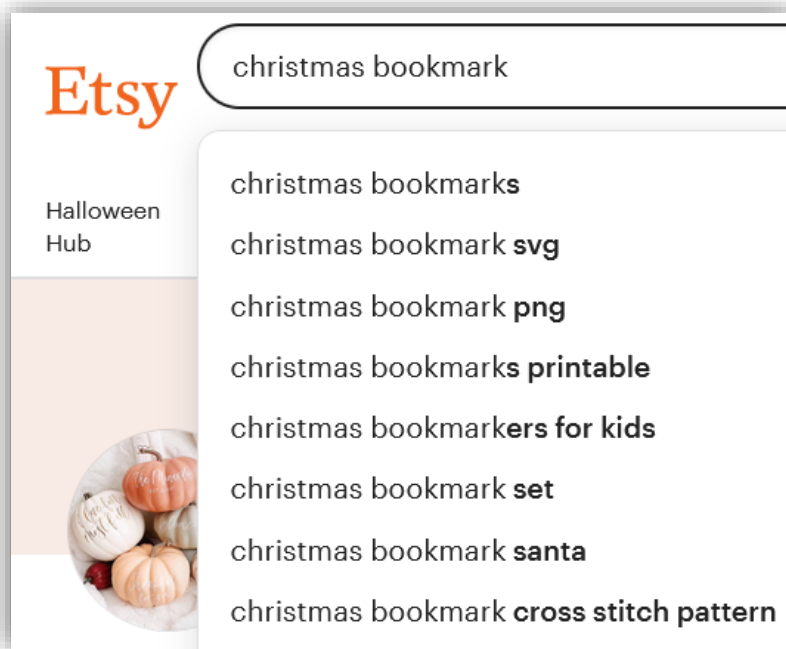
Etsy

christmas bookmark

Halloween Hub

christmas bookmarks
christmas bookmark svg
christmas bookmark png
christmas bookmarks printable
christmas bookmarkers for kids
christmas bookmark set
christmas bookmark santa
christmas bookmark cross stitch pattern